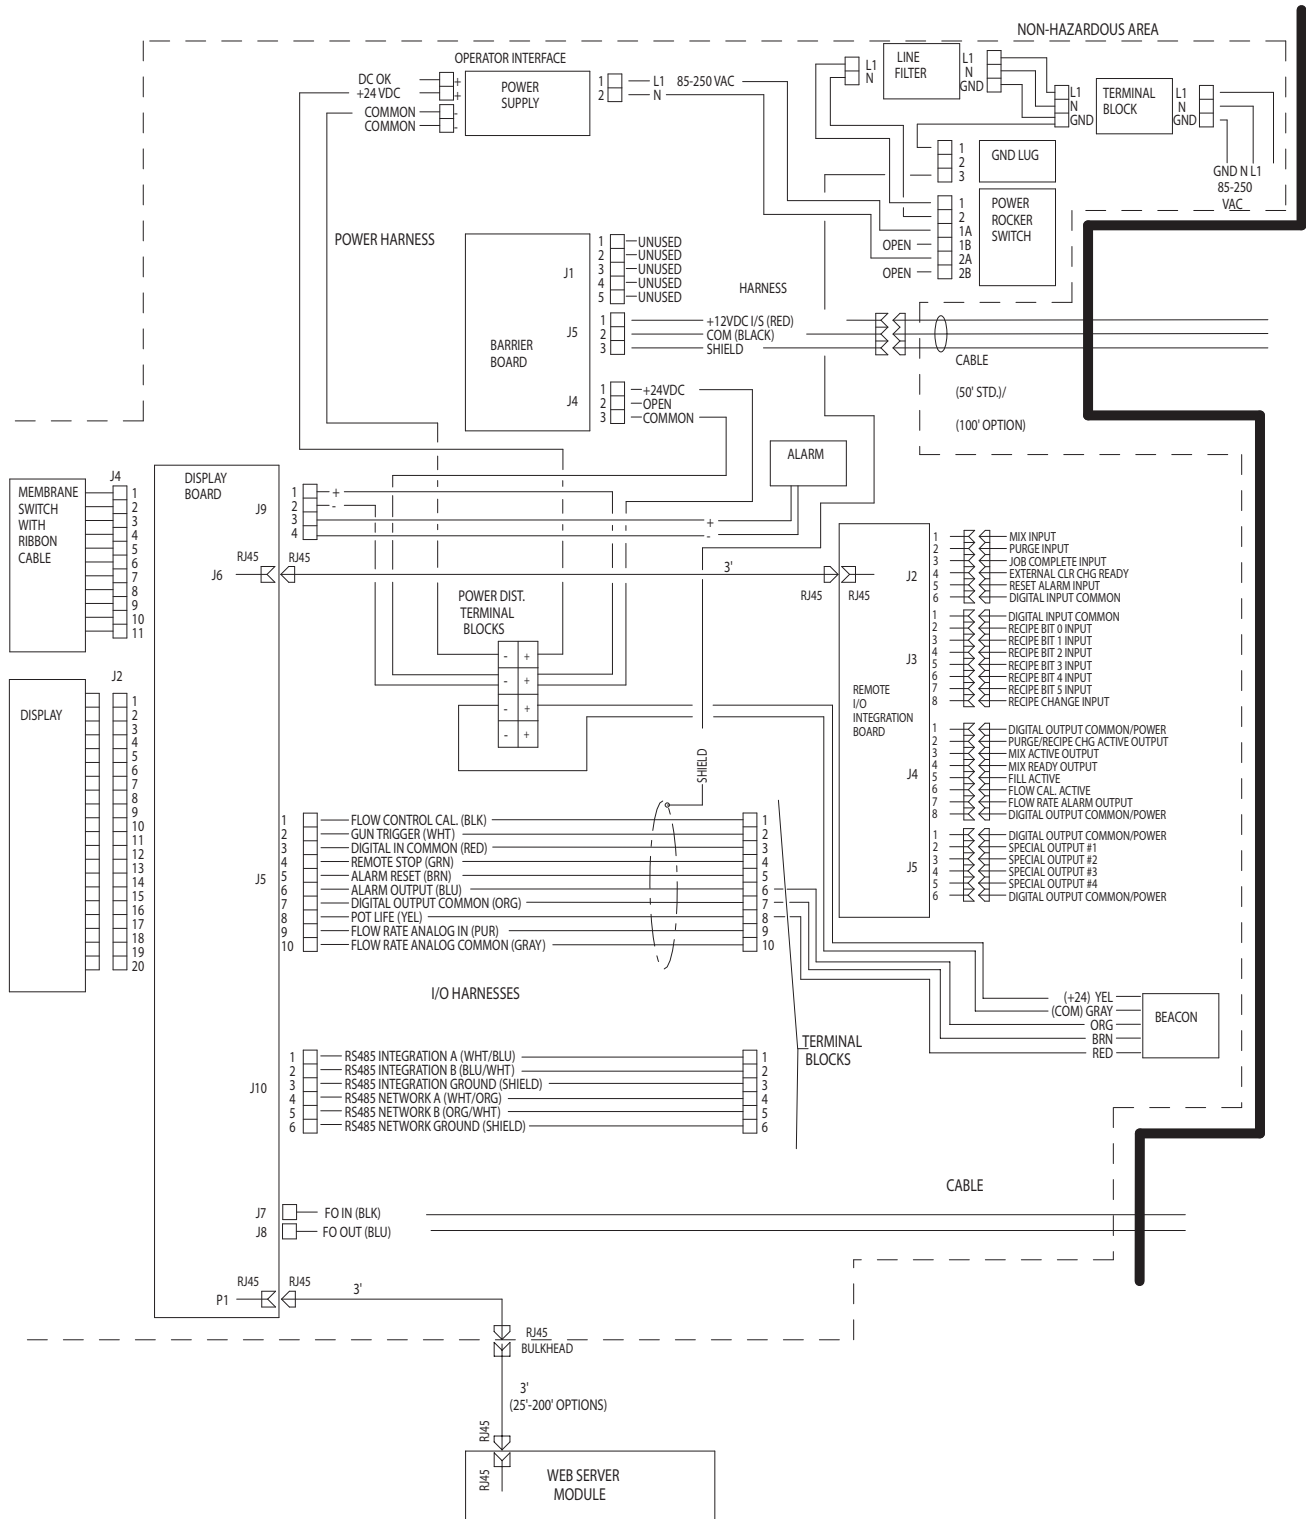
NON-HAZARDOUS AREA

OPERATOR INTERFACE

DC OK
+24 VDC
COMMON
COMMON

+
+
-
-

POWER SUPPLY

1 L1
2 N

85-250 VAC

LINE FILTER

L1
N

L1
N
GND

L1
N
GND

TERMINAL BLOCK

L1
N
GND

GND N L1
85-250
VAC

1
2
3

GND LUG

1
2
1A
1B
2A
2B

OPEN
OPEN

POWER ROCKER SWITCH

POWER HARNESS

BARRIER BOARD

J1
1 UNUSED
2 UNUSED
3 UNUSED
4 UNUSED
5 UNUSED

HARNESS

J5
1 +12VDC I/S (RED)
2 COM (BLACK)
3 SHIELD

CABLE
(50' STD.)/
(100' OPTION)

J4
1 +24VDC
2 OPEN
3 COMMON

ALARM

MEMBRANE SWITCH WITH RIBBON CABLE

J4
1
2
3
4
5
6
7
8
9
10
11

DISPLAY BOARD

J9
1 +
2 -
3
4

+
-

RJ45
J6

RJ45

3'

RJ45
RJ45

J2

POWER DIST. TERMINAL BLOCKS

- +
- +
- +
- +

REMOTE I/O INTEGRATION BOARD

J2
1 MIX INPUT
2 PURGE INPUT
3 JOB COMPLETE INPUT
4 EXTERNAL CLR CHG READY
5 RESET ALARM INPUT
6 DIGITAL INPUT COMMON

J3
1 DIGITAL INPUT COMMON
2 RECIPE BIT 0 INPUT
3 RECIPE BIT 1 INPUT
4 RECIPE BIT 2 INPUT
5 RECIPE BIT 3 INPUT
6 RECIPE BIT 4 INPUT
7 RECIPE BIT 5 INPUT
8 RECIPE CHANGE INPUT

J4
1 DIGITAL OUTPUT COMMON/POWER
2 PURGE/RECIPE CHG ACTIVE OUTPUT
3 MIX ACTIVE OUTPUT
4 MIX READY OUTPUT
5 FILL ACTIVE
6 FLOW CAL. ACTIVE
7 FLOW RATE ALARM OUTPUT
8 DIGITAL OUTPUT COMMON/POWER

J5
1 DIGITAL OUTPUT COMMON/POWER
2 SPECIAL OUTPUT #1
3 SPECIAL OUTPUT #2
4 SPECIAL OUTPUT #3
5 SPECIAL OUTPUT #4
6 DIGITAL OUTPUT COMMON/POWER

DISPLAY

J2
1
2
3
4
5
6
7
8
9
10
11
12
13
14
15
16
17
18
19
20

SHIELD

J5
1 FLOW CONTROL CAL. (BLK)
2 GUN TRIGGER (WHT)
3 DIGITAL IN COMMON (RED)
4 REMOTE STOP (GRN)
5 ALARM RESET (BRN)
6 ALARM OUTPUT (BLU)
7 DIGITAL OUTPUT COMMON (ORG)
8 POT LIFE (YEL)
9 FLOW RATE ANALOG IN (PUR)
10 FLOW RATE ANALOG COMMON (GRAY)

1
2
3
4
5
6
7
8
9
10

I/O HARNESSES

(+24) YEL
(COM) GRAY
ORG
BRN
RED

BEACON

TERMINAL BLOCKS

J10
1 RS485 INTEGRATION A (WHT/BLU)
2 RS485 INTEGRATION B (BLU/WHT)
3 RS485 INTEGRATION GROUND (SHIELD)
4 RS485 NETWORK A (WHT/ORG)
5 RS485 NETWORK B (ORG/WHT)
6 RS485 NETWORK GROUND (SHIELD)

1
2
3
4
5
6

CABLE

J7 FO IN (BLK)
J8 FO OUT (BLU)

RJ45
P1

RJ45

3'

RJ45
BULKHEAD

3'
(25'-200' OPTIONS)

RJ45

RJ45

WEB SERVER MODULE